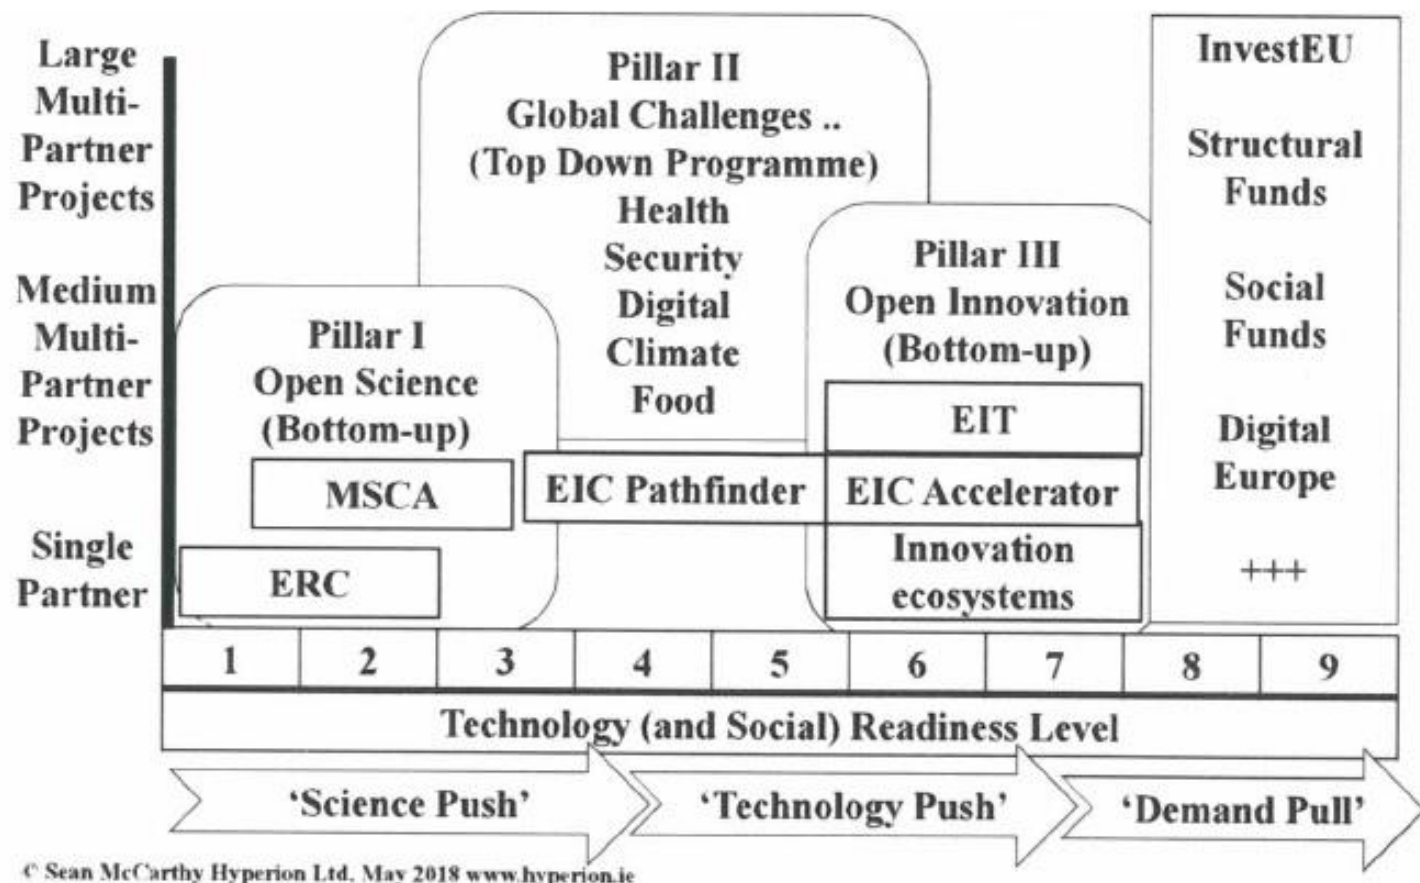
Large Multi-Partner Projects

Medium Multi-Partner Projects

Single Partner

Pillar II
Global Challenges ..
(Top Down Programme)
Health
Security
Digital
Climate
Food

InvestEU

Structural Funds

Social Funds

Digital Europe

+++

Pillar I
Open Science
(Bottom-up)

MSCA

ERC

Pillar III
Open Innovation
(Bottom-up)

EIT

EIC Pathfinder

EIC Accelerator

Innovation ecosystems

| 1 | 2 | 3 | 4 | 5 | 6 | 7 | 8 | 9 |
|---|---|---|---|---|---|---|---|---|

Technology (and Social) Readiness Level

'Science Push'

'Technology Push'

'Demand Pull'

© Sean McCarthy Hyperion Ltd, May 2018 www.hyperion.ie